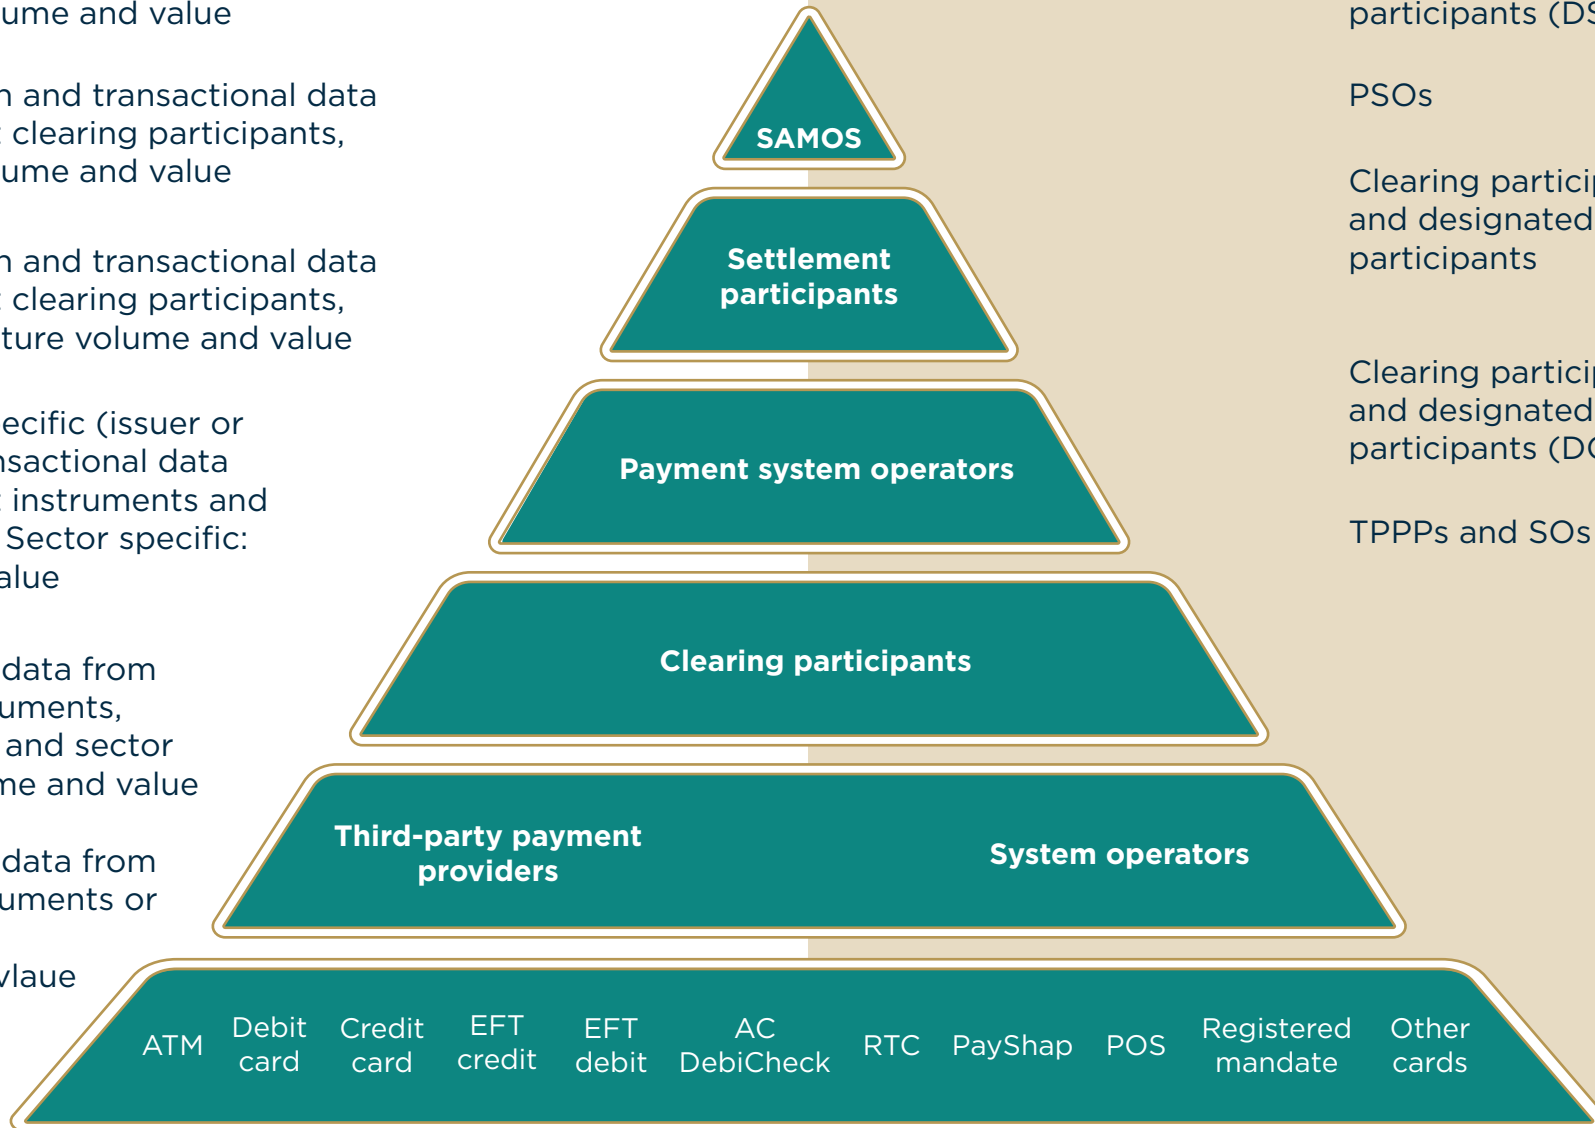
ume and value

n and transactional data
clearing participants,
ume and value

n and transactional data
clearing participants,
ture volume and value

ecific (issuer or
nsactional data
instruments and
Sector specific:
alue

data from
uments,
and sector
me and value

data from
uments or

vlaue

SAMOS

Settlement participants

Payment system operators

Clearing participants

Third-party payment providers

System operators

ATM

Debit card

Credit card

EFT credit

EFT debit

AC DebiCheck

RTC

PayShap

POS

Registered mandate

Other cards

participants (DS

PSOs

Clearing partici
and designated
participants

Clearing partici
and designated
participants (D

TPPPs and SOs